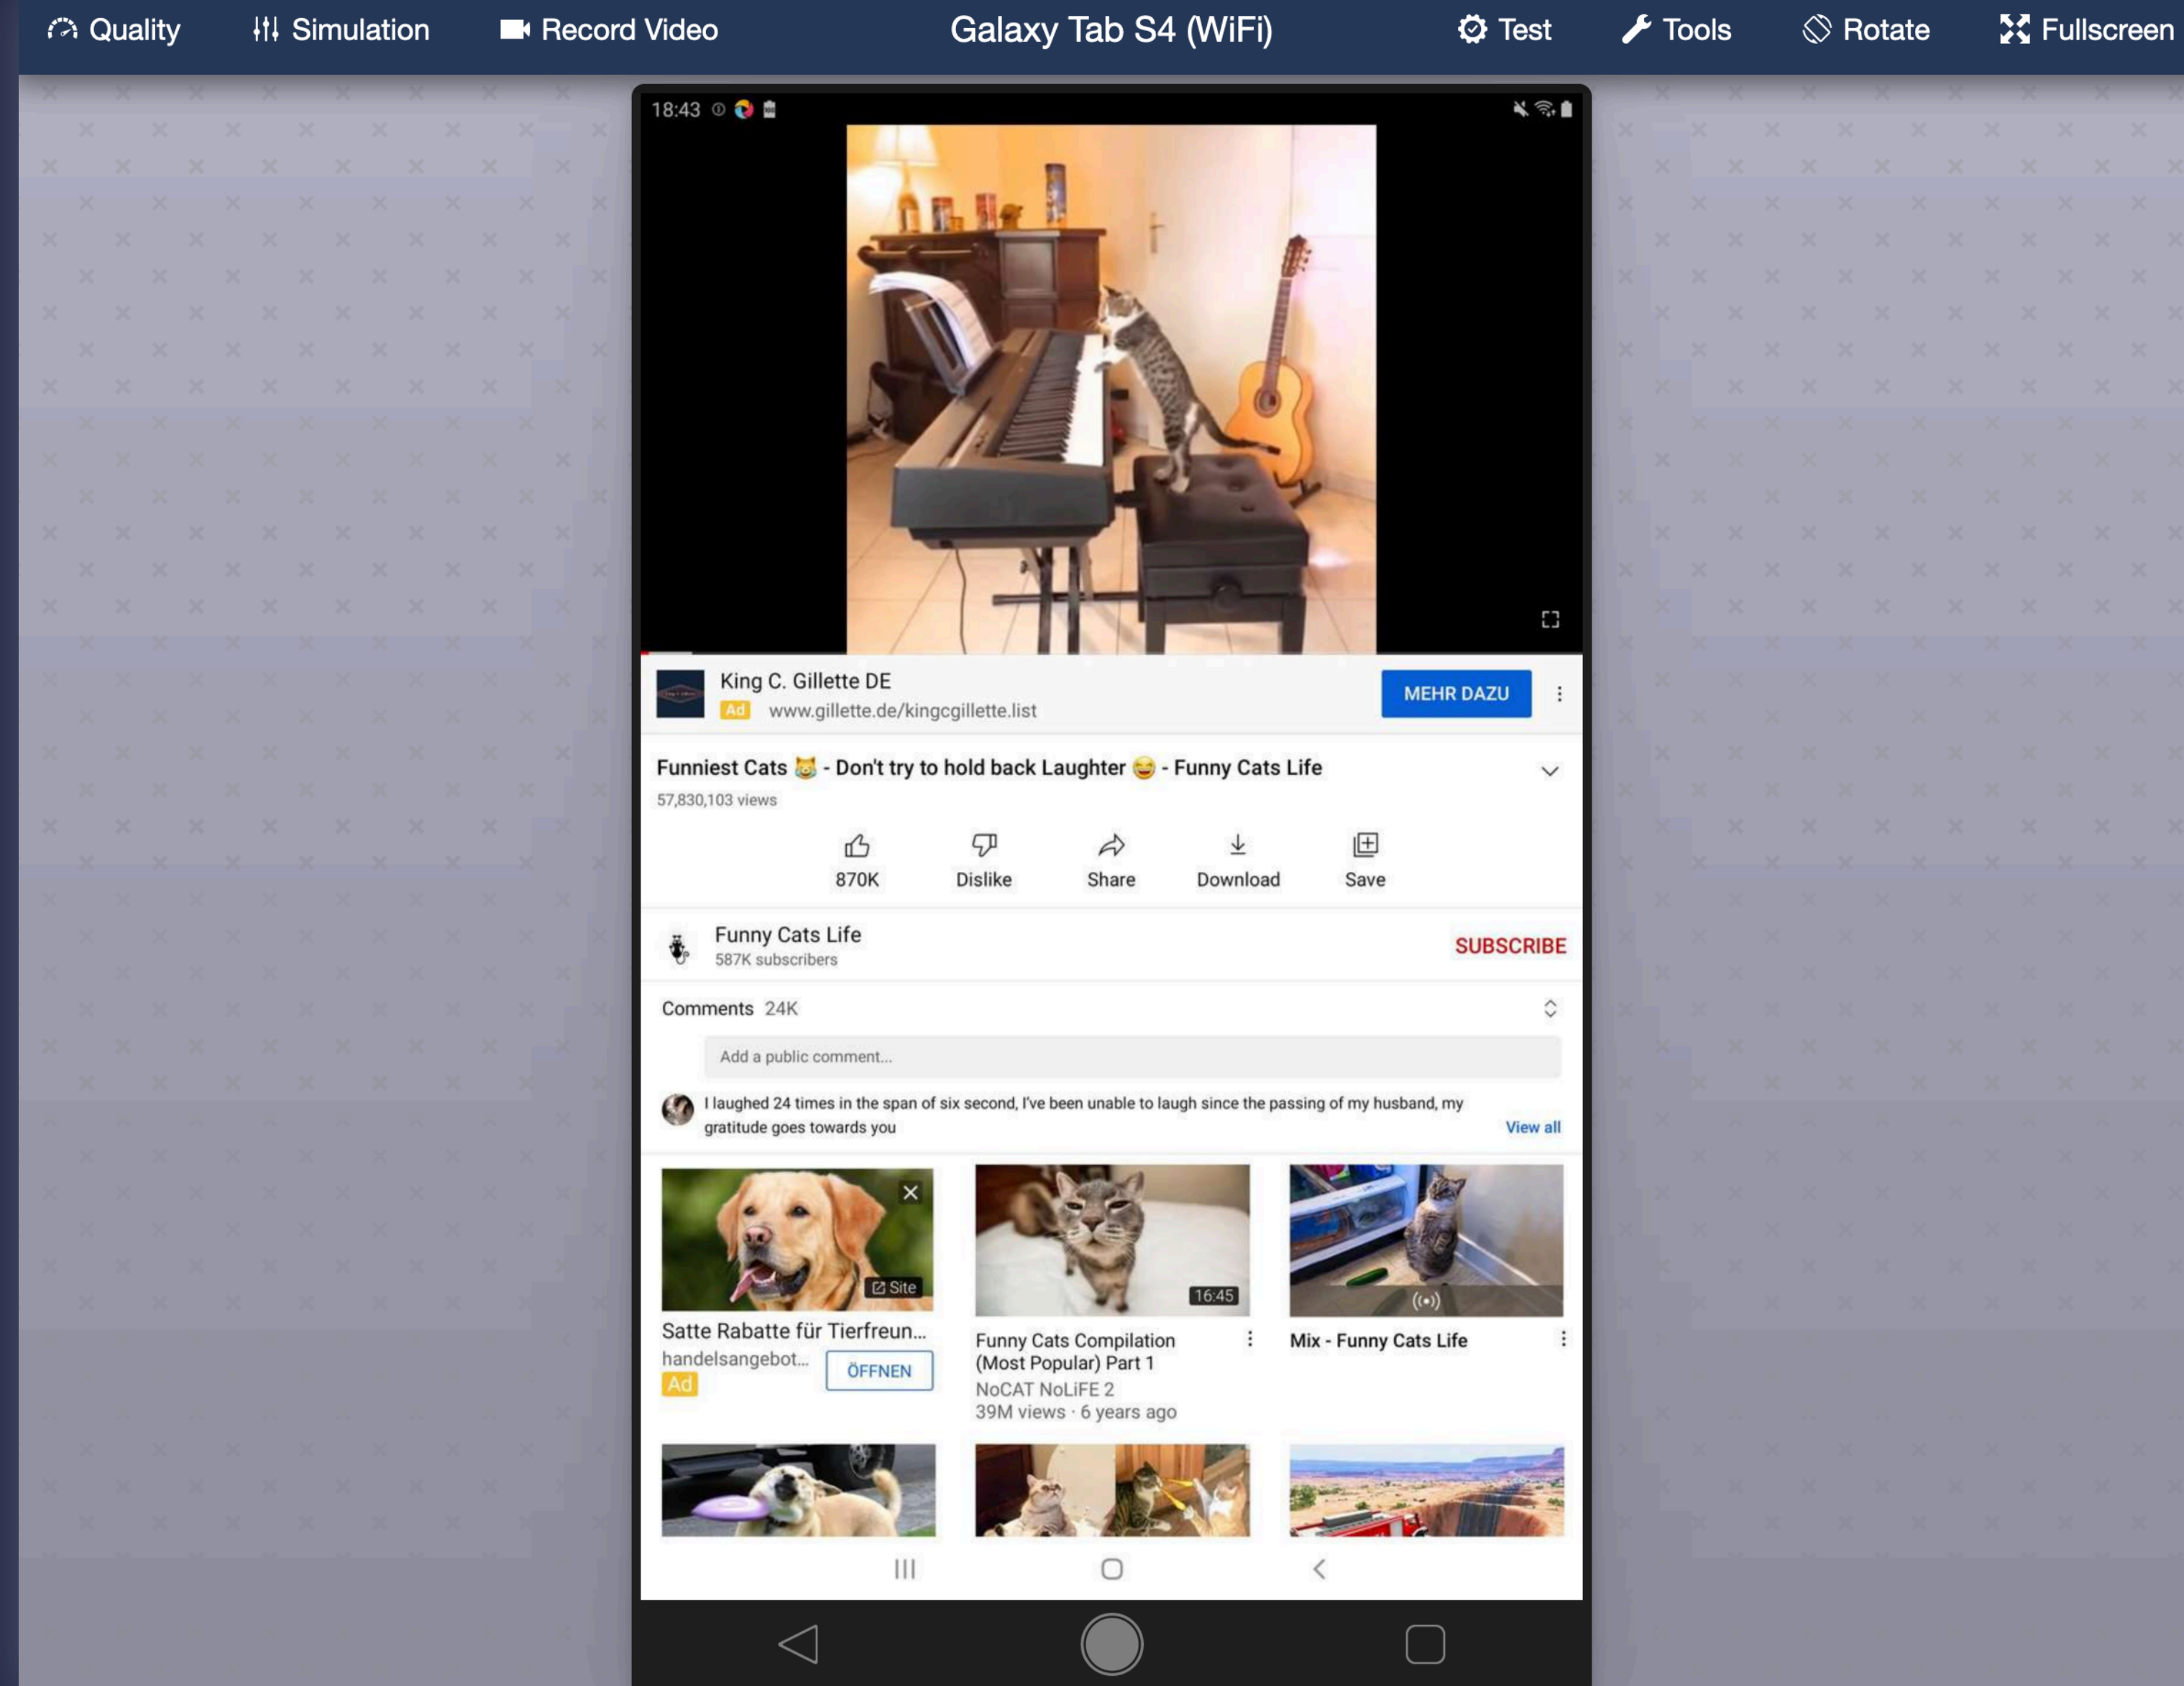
Quality Simulation Record Video Galaxy Tab S4 (WiFi) Test Tools Rotate Fullscreen

18:43

King C. Gillette DE
Ad www.gillette.de/kingcgillette.list
MEHR DAZU

Funniest Cats 😹 - Don't try to hold back Laughter 😂 - Funny Cats Life
57,830,103 views

870K Dislike Share Download Save

Funny Cats Life
587K subscribers
SUBSCRIBE

Comments 24K

Add a public comment...

I laughed 24 times in the span of six second, I've been unable to laugh since the passing of my husband, my gratitude goes towards you
View all

Site
Satte Rabatte für Tierfreun...
handelsangebot...
Ad
ÖFFNEN

16:45
Funny Cats Compilation (Most Popular) Part 1
NoCAT NoLiFE 2
39M views · 6 years ago

Mix - Funny Cats Life